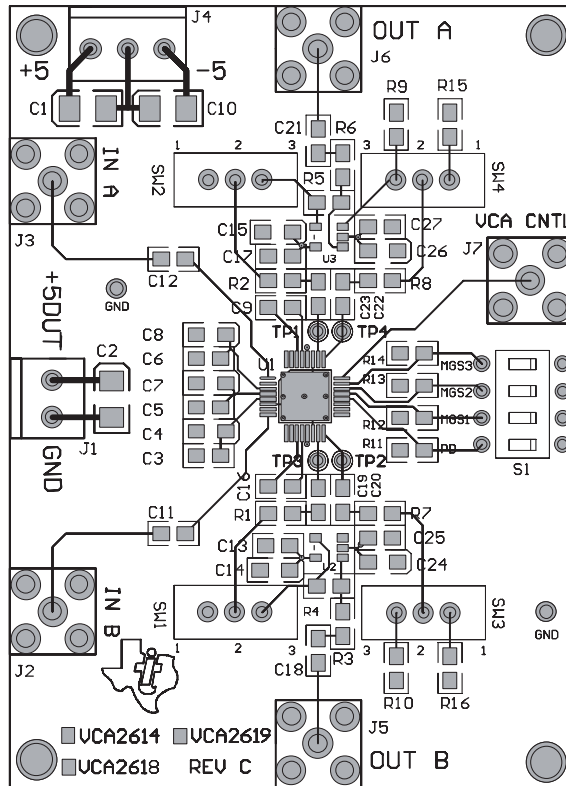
J4
+5
-5
C1
C10
OUT A
J6
R9
R15
C21
R6
3
2
1
1
2
3
SW2
SW4
IN A
J3
R5
C15
C27
C17
U3
C26
VCA CNTL
J7
R2
R8
C12
GND
C9
C23
C22
+5DUT
TP1
TP4
C8
C2
C6
R14
MGS3
C7
U1
R13
MGS2
C5
R12
MGS1
C4
R11
PD
C3
S1
J1
GND
TP3
TP2
C16
C19
C20
C11
R1
R7
C13
C25
C14
U2
C24
IN B
SW1
SW3
J2
1
2
3
3
2
1
GND
R4
C18
R3
R10
R16
J5
VCA2614
VCA2619
VCA2618
REV C
OUT B